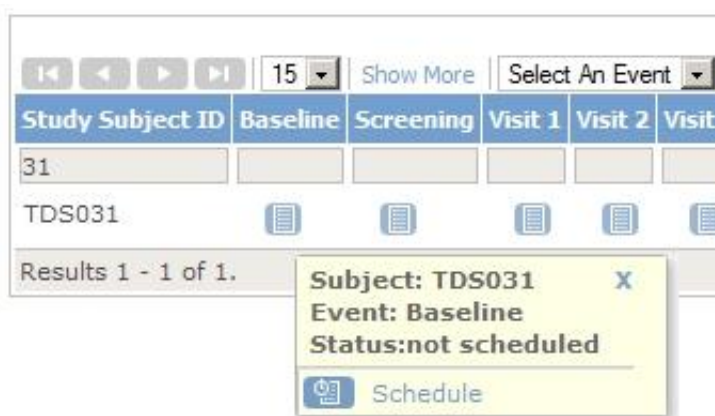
15 Show More | Select An Event

| Study Subject ID | Baseline | Screening | Visit 1 | Visit 2 | Visit |
|---|---|---|---|---|---|
| 31 | | | | | |
| TDS031 | | | | | |

Results 1 - 1 of 1.

Subject: TDS031 X
Event: Baseline
Status:not scheduled

Schedule